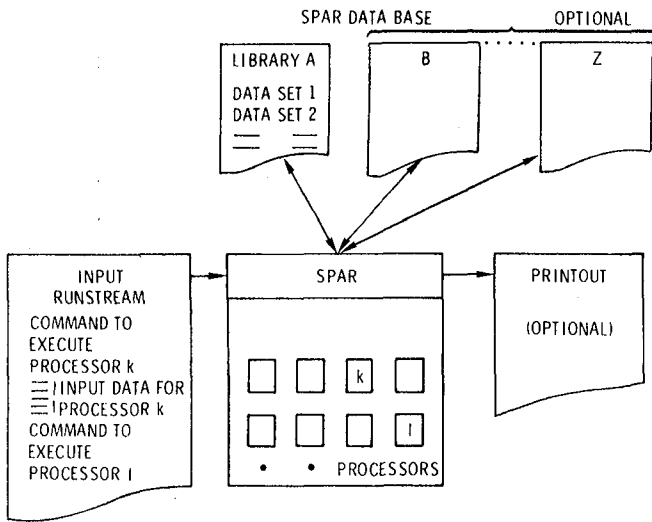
SPAR DATA BASE

OPTIONAL

LIBRARY A

DATA SET 1
DATA SET 2

B

Z

INPUT RUNSTREAM

COMMAND TO EXECUTE PROCESSOR k

INPUT DATA FOR PROCESSOR k

COMMAND TO EXECUTE PROCESSOR l

SPAR

k

l

PROCESSORS

PRINTOUT

(OPTIONAL)